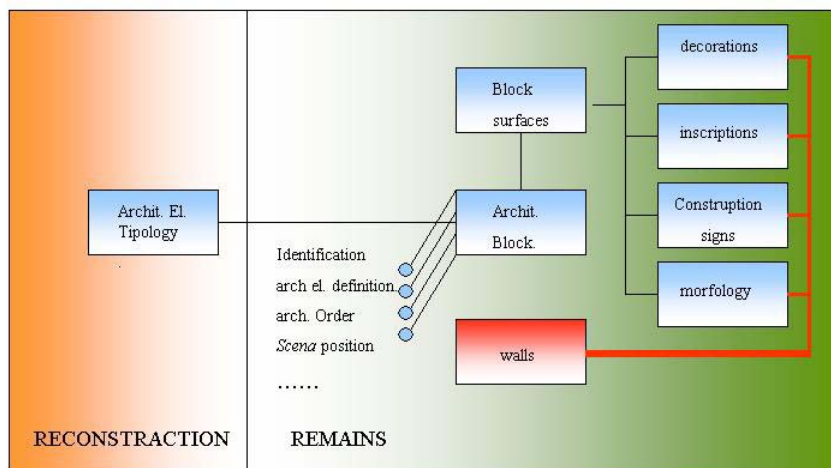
Archit. El. Tipology

Block surfaces

decorations

inscriptions

Constrution signs

morfology

Archit. Block.

Identification

arch el. definition

arch. Order

*Scena* position

……

walls

RECONSTRACTION

REMAINS